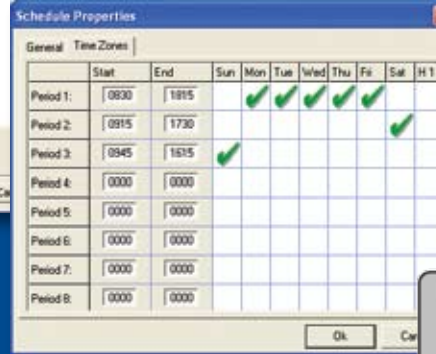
Schedule Properties

General | Time Zones

|  | Start | End | Sun | Mon | Tue | Wed | Thu | Fri | Sat | H 1 |
|---|---|---|---|---|---|---|---|---|---|---|
| Period 1: | 0830 | 1815 |  | ✔ | ✔ | ✔ | ✔ | ✔ |  |  |
| Period 2: | 0915 | 1730 |  |  |  |  |  |  | ✔ |  |
| Period 3: | 0945 | 1615 | ✔ |  |  |  |  |  |  |  |
| Period 4: | 0000 | 0000 |  |  |  |  |  |  |  |  |
| Period 5: | 0000 | 0000 |  |  |  |  |  |  |  |  |
| Period 6: | 0000 | 0000 |  |  |  |  |  |  |  |  |
| Period 7: | 0000 | 0000 |  |  |  |  |  |  |  |  |
| Period 8: | 0000 | 0000 |  |  |  |  |  |  |  |  |

Ok | Ca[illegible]

Ca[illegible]